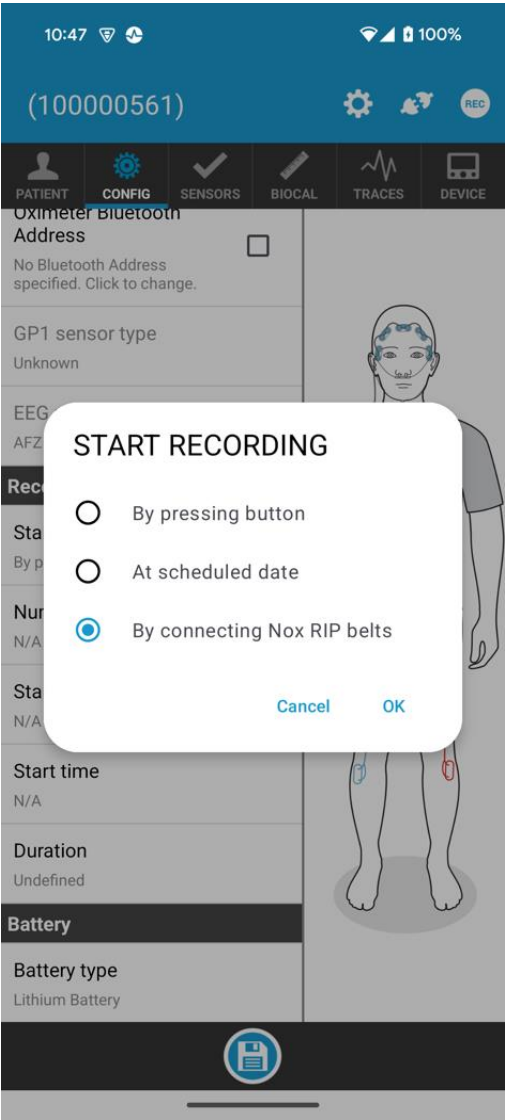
10:47 100%

(100000561) REC

PATIENT CONFIG SENSORS BIOCAL TRACES DEVICE

Oximeter Bluetooth Address
No Bluetooth Address specified. Click to change.

GP1 sensor type
Unknown

EEG
AFZ

Rec

Sta
By p

Nu
N/A

Sta
N/A

Start time
N/A

Duration
Undefined

Battery

Battery type
Lithium Battery

START RECORDING

By pressing button

At scheduled date

By connecting Nox RIP belts

Cancel OK